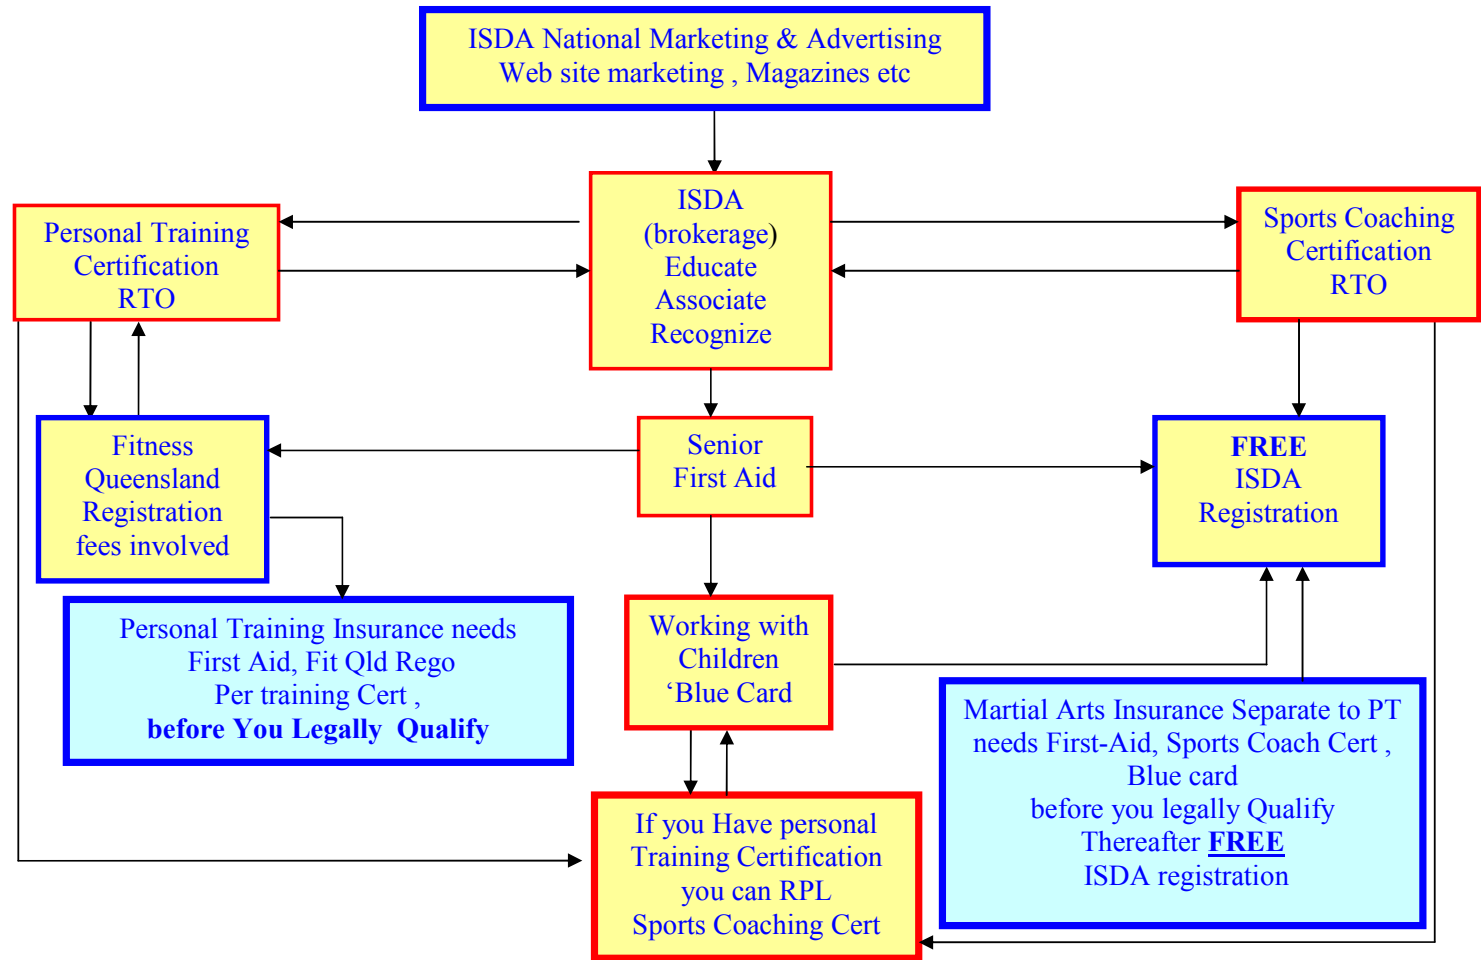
ISDA National Marketing & Advertising
Web site marketing , Magazines etc

Personal Training
Certification
RTO

ISDA
(brokerage)
Educate
Associate
Recognize

Sports Coaching
Certification
RTO

Fitness
Queensland
Registration
fees involved

Senior
First Aid

**FREE**
ISDA
Registration

Personal Training Insurance needs
First Aid, Fit Qld Rego
Per training Cert ,
**before You Legally Qualify**

Working with
Children
‘Blue Card

Martial Arts Insurance Separate to PT
needs First-Aid, Sports Coach Cert ,
Blue card
before you legally Qualify
Thereafter **FREE**
ISDA registration

If you Have personal
Training Certification
you can RPL
Sports Coaching Cert